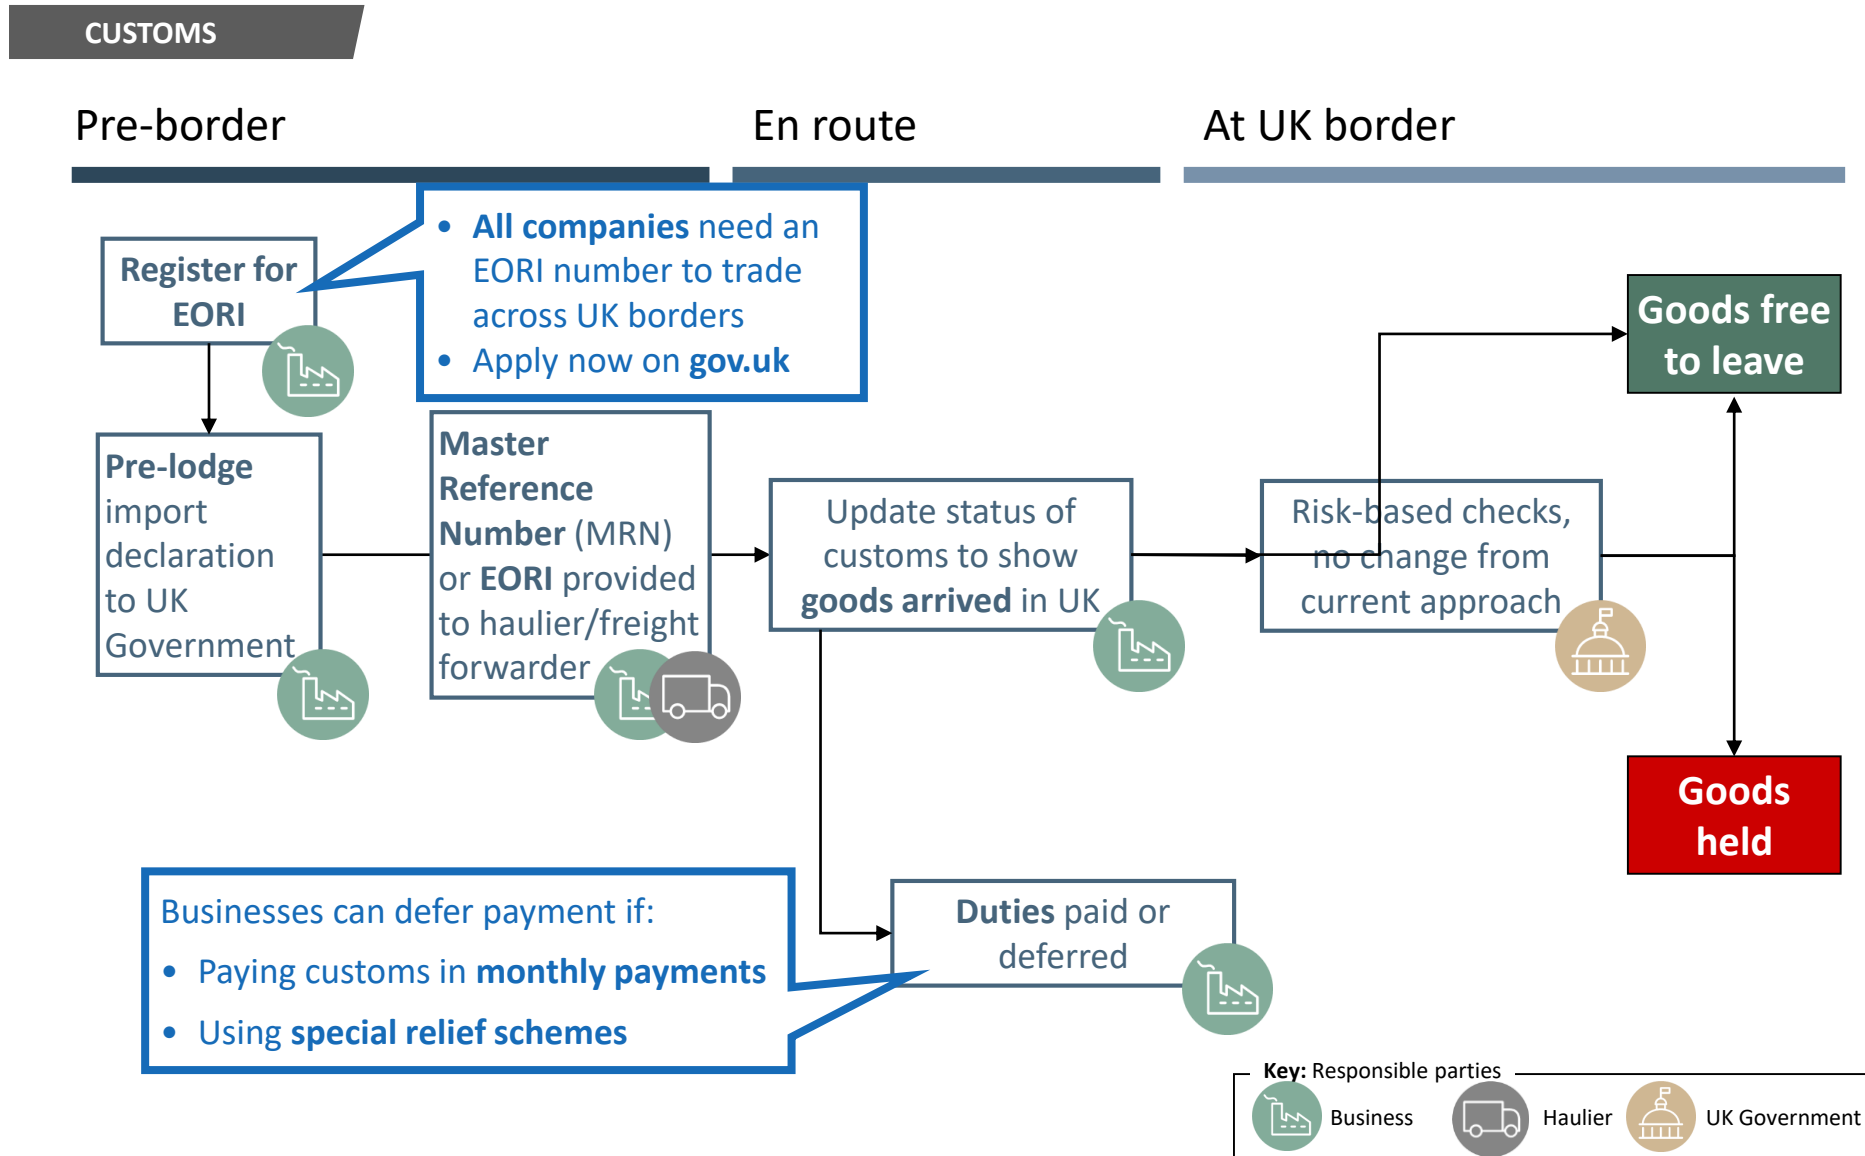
CUSTOMS

Pre-border

En route

At UK border

Register for EORI

- All companies need an EORI number to trade across UK borders
- Apply now on gov.uk

Pre-lodge import declaration to UK Government

Master Reference Number (MRN) or EORI provided to haulier/freight forwarder

Update status of customs to show goods arrived in UK

Risk-based checks, no change from current approach

Goods free to leave

Goods held

Businesses can defer payment if:

- Paying customs in monthly payments
- Using special relief schemes

Duties paid or deferred

Key: Responsible parties

Business

Haulier

UK Government